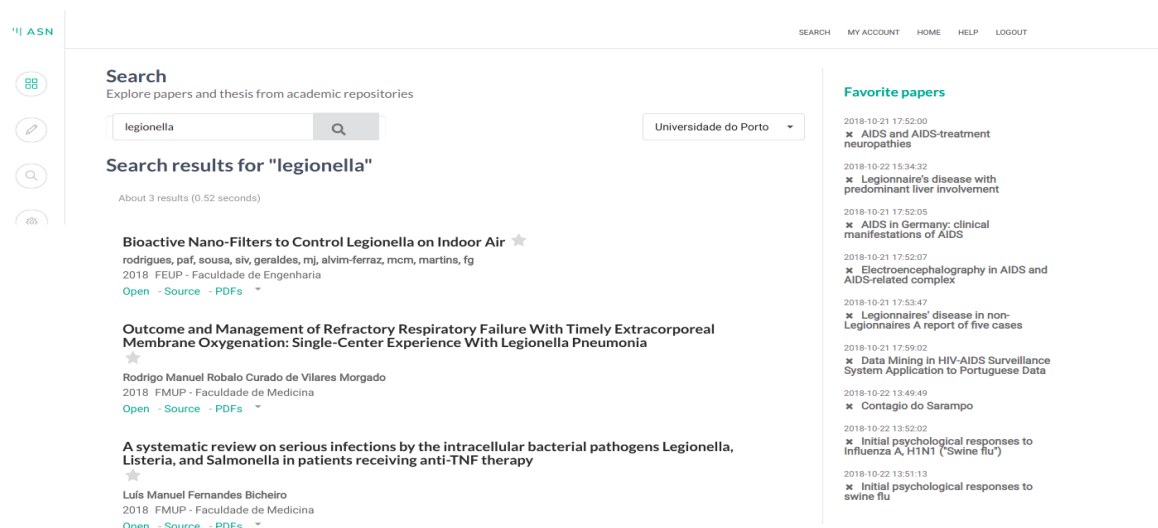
ASN

SEARCH MY ACCOUNT HOME HELP LOGOUT

Search
Explore papers and thesis from academic repositories

legionella

Universidade do Porto

Search results for "legionella"

About 3 results (0.52 seconds)

Bioactive Nano-Filters to Control Legionella on Indoor Air
rodrigues, paf, sousa, siv, geraldes, mj, alvim-ferraz, mcm, martins, fg
2018 FEUP - Faculdade de Engenharia
Open - Source - PDFs

Outcome and Management of Refractory Respiratory Failure With Timely Extracorporeal Membrane Oxygenation: Single-Center Experience With Legionella Pneumonia
Rodrigo Manuel Robalo Curado de Vilares Morgado
2018 FMUP - Faculdade de Medicina
Open - Source - PDFs

A systematic review on serious infections by the intracellular bacterial pathogens Legionella, Listeria, and Salmonella in patients receiving anti-TNF therapy
Luís Manuel Fernandes Bicheiro
2018 FMUP - Faculdade de Medicina
Open - Source - PDFs

Favorite papers

2018-10-21 17:52:00
× AIDS and AIDS-treatment neuropathies

2018-10-22 15:34:32
× Legionnaire's disease with predominant liver involvement

2018-10-21 17:52:05
× AIDS in Germany: clinical manifestations of AIDS

2018-10-21 17:52:07
× Electroencephalography in AIDS and AIDS-related complex

2018-10-21 17:53:47
× Legionnaires' disease in non-Legionnaires A report of five cases

2018-10-21 17:59:02
× Data Mining in HIV-AIDS Surveillance System Application to Portuguese Data

2018-10-22 13:49:49
× Contagio do Sarampo

2018-10-22 13:52:02
× Initial psychological responses to Influenza A, H1N1 ("Swine flu")

2018-10-22 13:51:13
× Initial psychological responses to swine flu